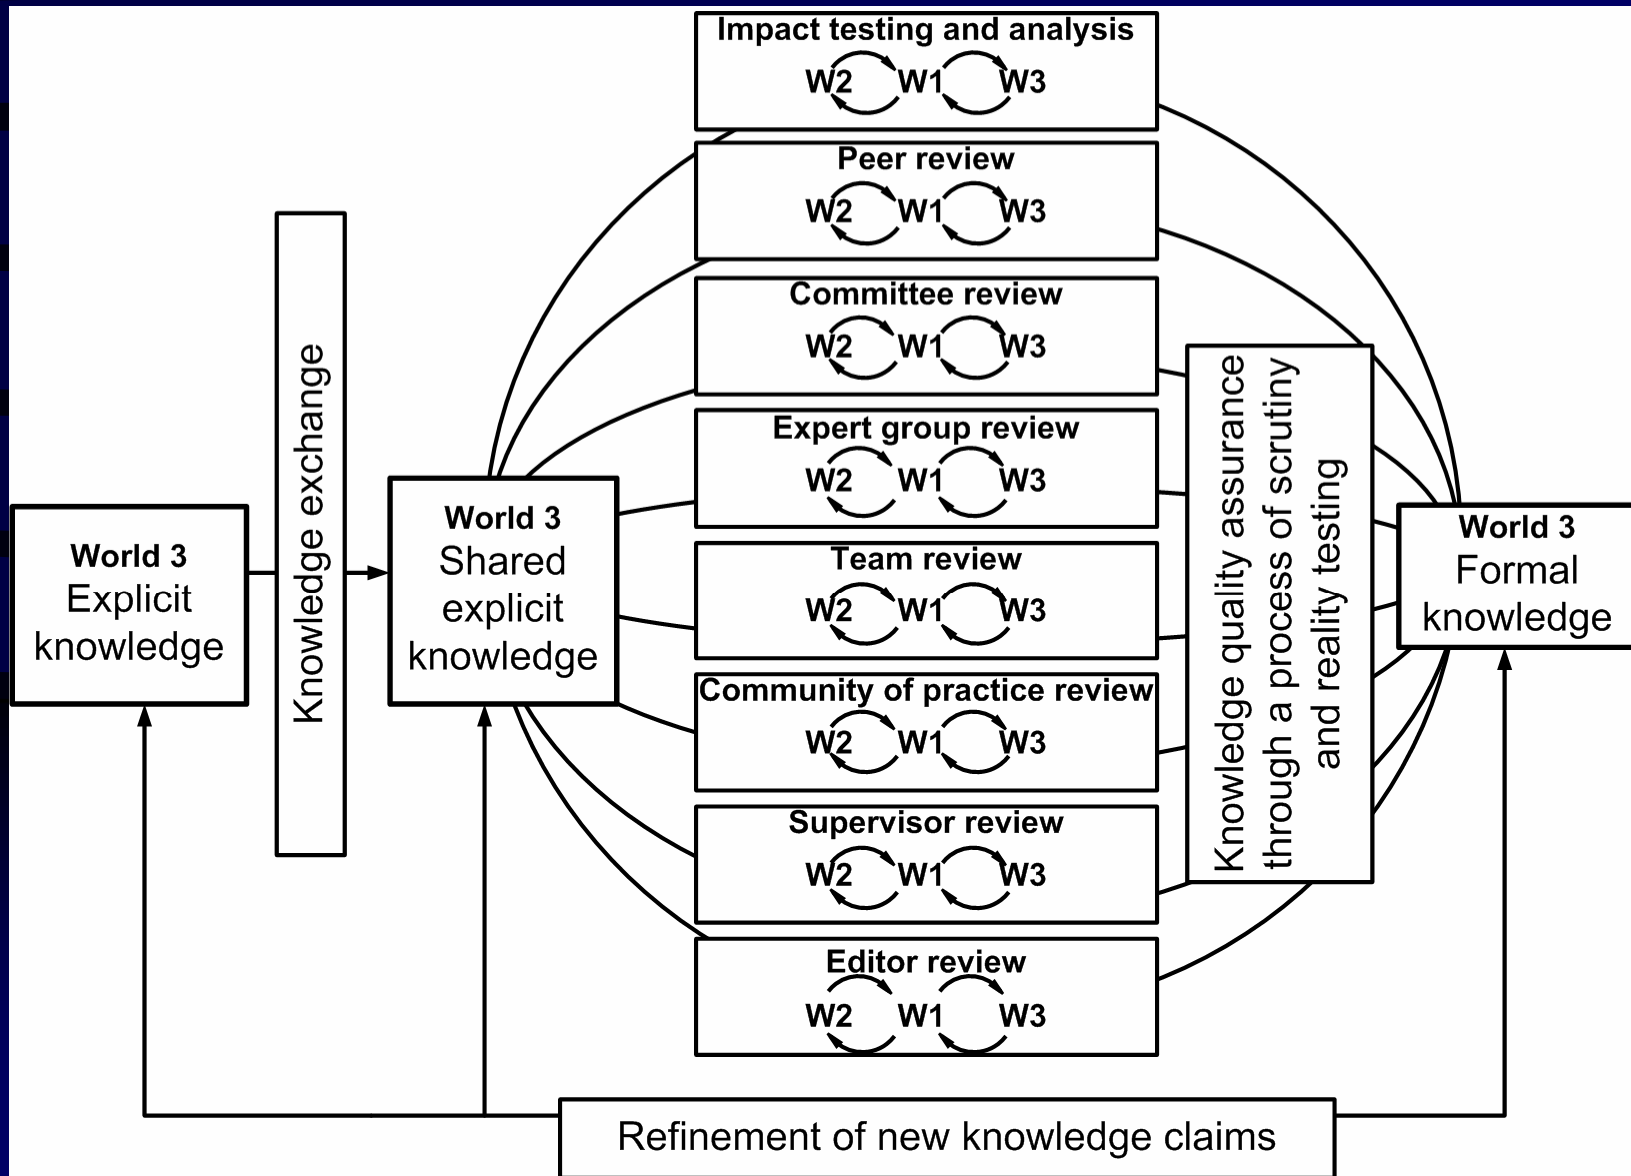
World 3
Explicit knowledge

Knowledge exchange

World 3
Shared explicit knowledge

Impact testing and analysis
W2 W1 W3

Peer review
W2 W1 W3

Committee review
W2 W1 W3

Expert group review
W2 W1 W3

Team review
W2 W1 W3

Community of practice review
W2 W1 W3

Supervisor review
W2 W1 W3

Editor review
W2 W1 W3

Knowledge quality assurance through a process of scrutiny and reality testing

World 3
Formal knowledge

Refinement of new knowledge claims